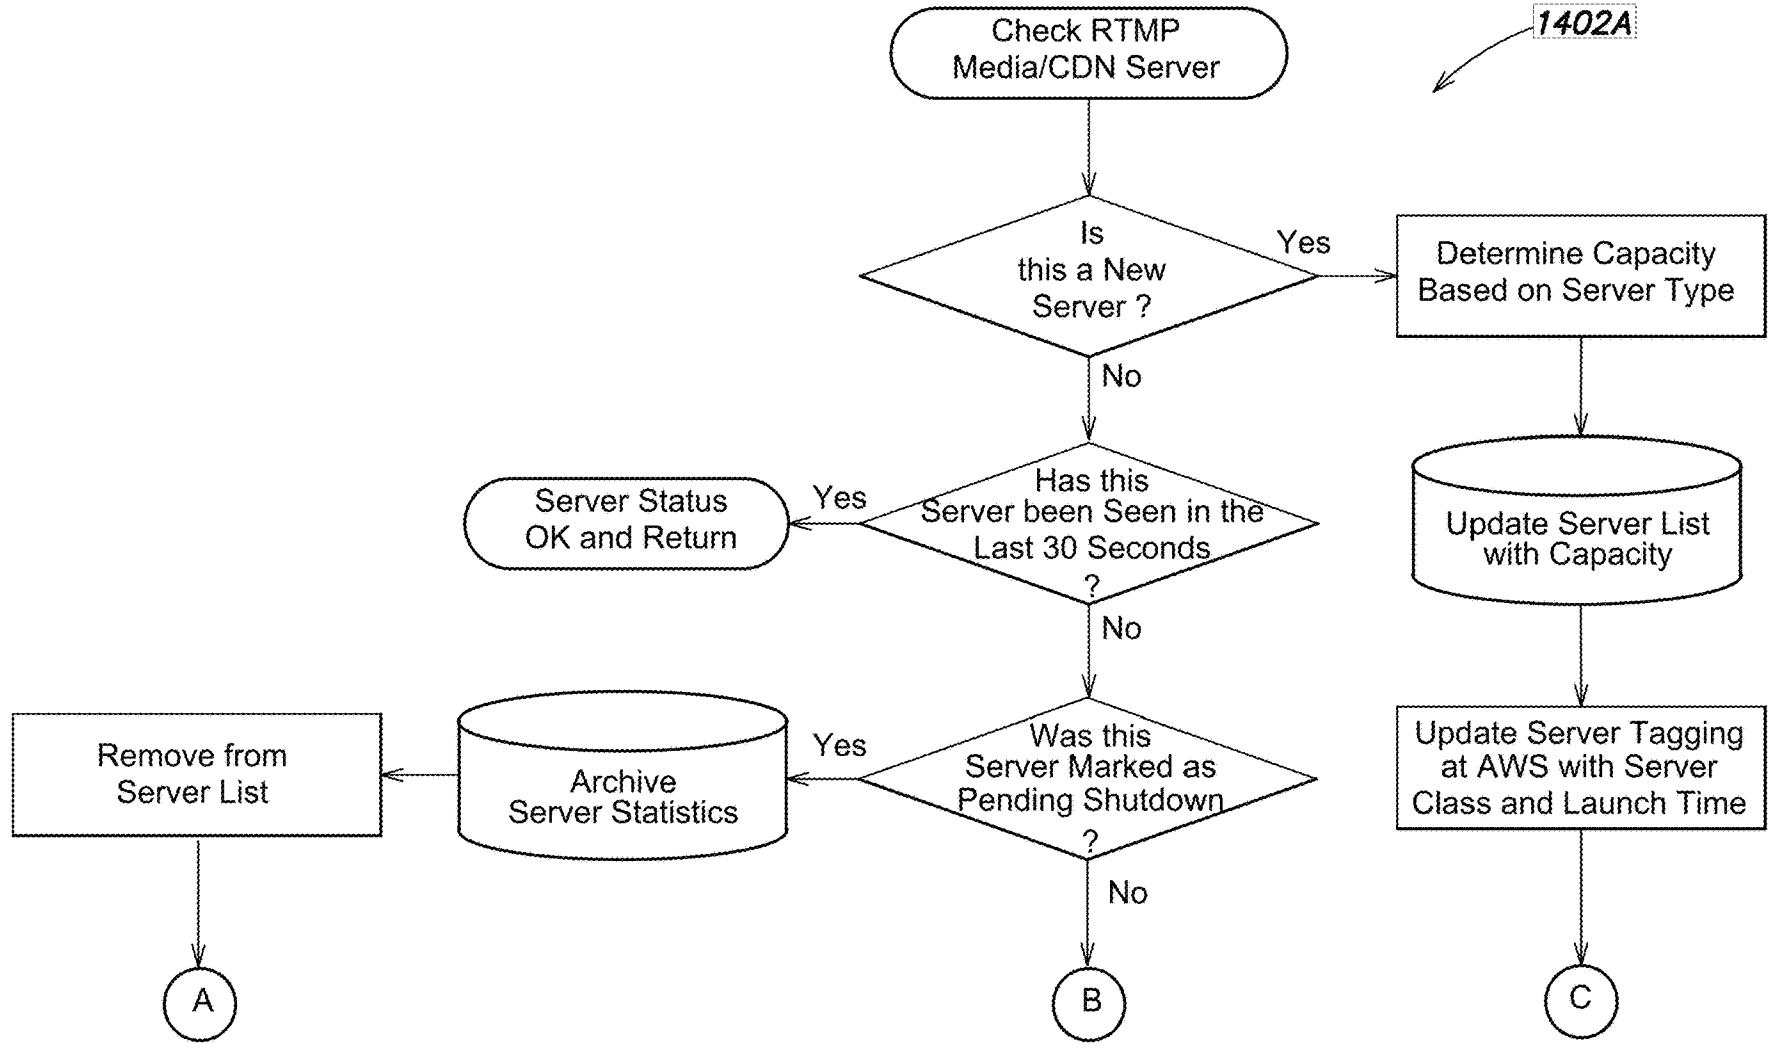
1402A

Check RTMP Media/CDN Server

Is this a New Server ?

Yes

Determine Capacity Based on Server Type

No

Update Server List with Capacity

Server Status OK and Return

Yes

Has this Server been Seen in the Last 30 Seconds ?

No

Update Server Tagging at AWS with Server Class and Launch Time

Remove from Server List

Archive Server Statistics

Yes

Was this Server Marked as Pending Shutdown ?

No

A

B

C